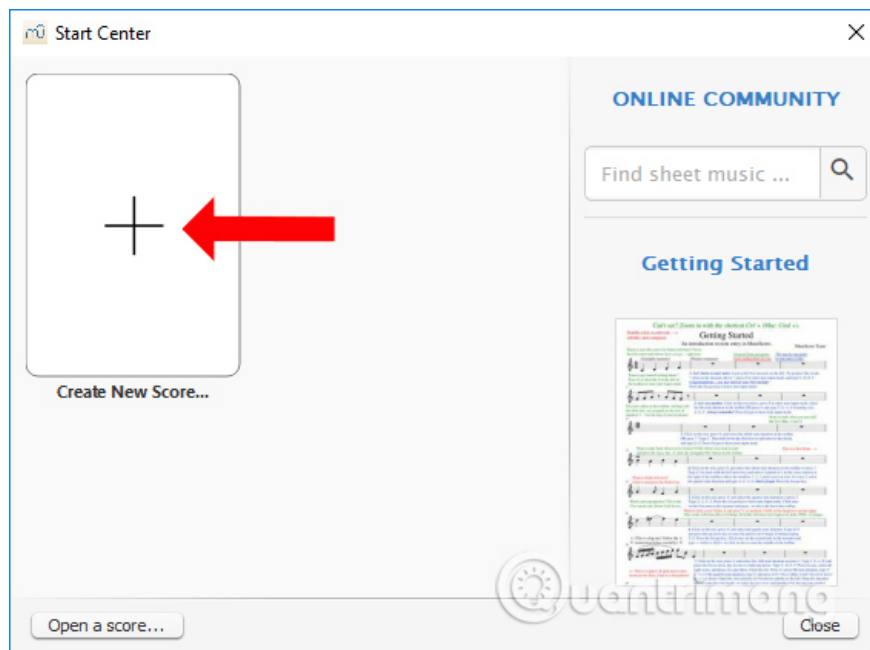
Start Center

Create New Score...

ONLINE COMMUNITY

Find sheet music ...

Getting Started

Can't see? Zoom in with the shortcut Ctrl + (Mac: Cmd +).

Getting Started

An introduction to note entry in MuseScore

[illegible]

Quantrimang

Open a score...

Close